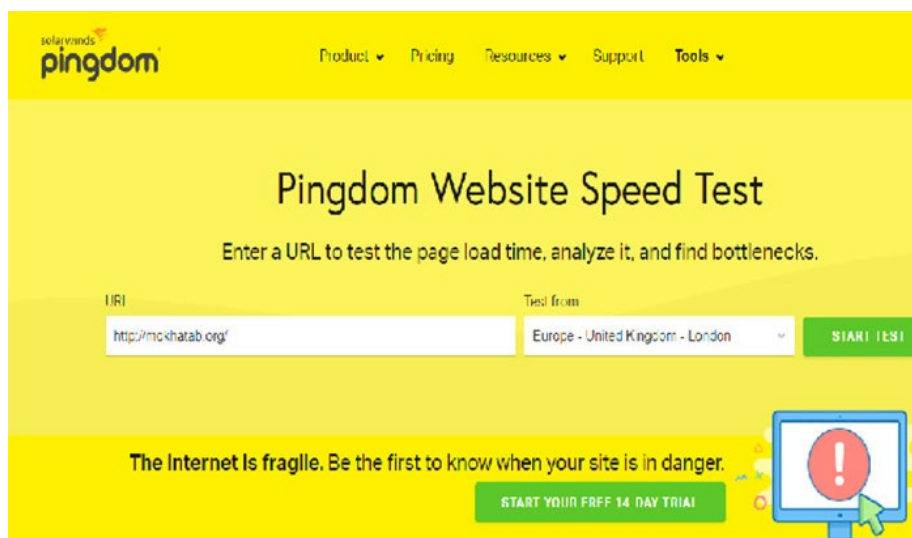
solarwinds pingdom

Product ⌄ Pricing Resources ⌄ Support Tools ⌄

Pingdom Website Speed Test

Enter a URL to test the page load time, analyze it, and find bottlenecks.

URL

http://mokhatab.org/

Test from

Europe - United Kingdom - London

START TEST

The Internet Is fragile. Be the first to know when your site is in danger.

START YOUR FREE 14 DAY TRIAL